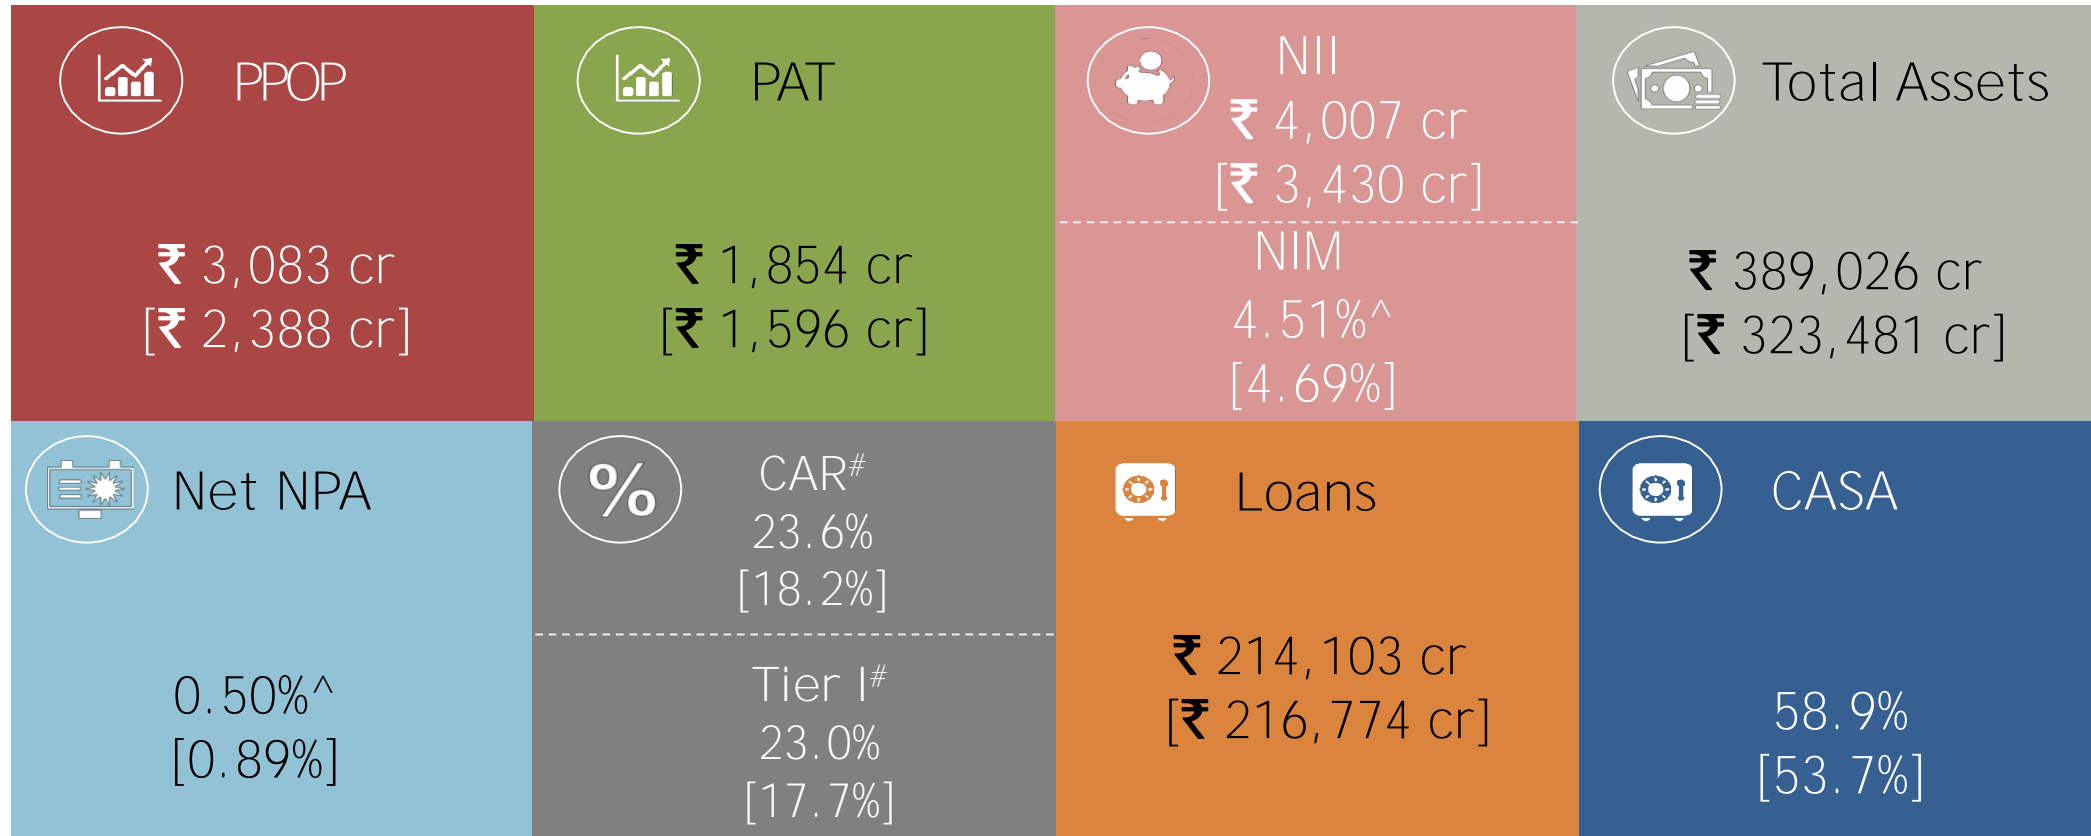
PPOP

₹ 3,083 cr
[₹ 2,388 cr]

PAT

₹ 1,854 cr
[₹ 1,596 cr]

NII
₹ 4,007 cr
[₹ 3,430 cr]

NIM
4.51%^
[4.69%]

Total Assets

₹ 389,026 cr
[₹ 323,481 cr]

Net NPA

0.50%^
[0.89%]

CAR#
23.6%
[18.2%]

Tier I#
23.0%
[17.7%]

Loans

₹ 214,103 cr
[₹ 216,774 cr]

CASA

58.9%
[53.7%]